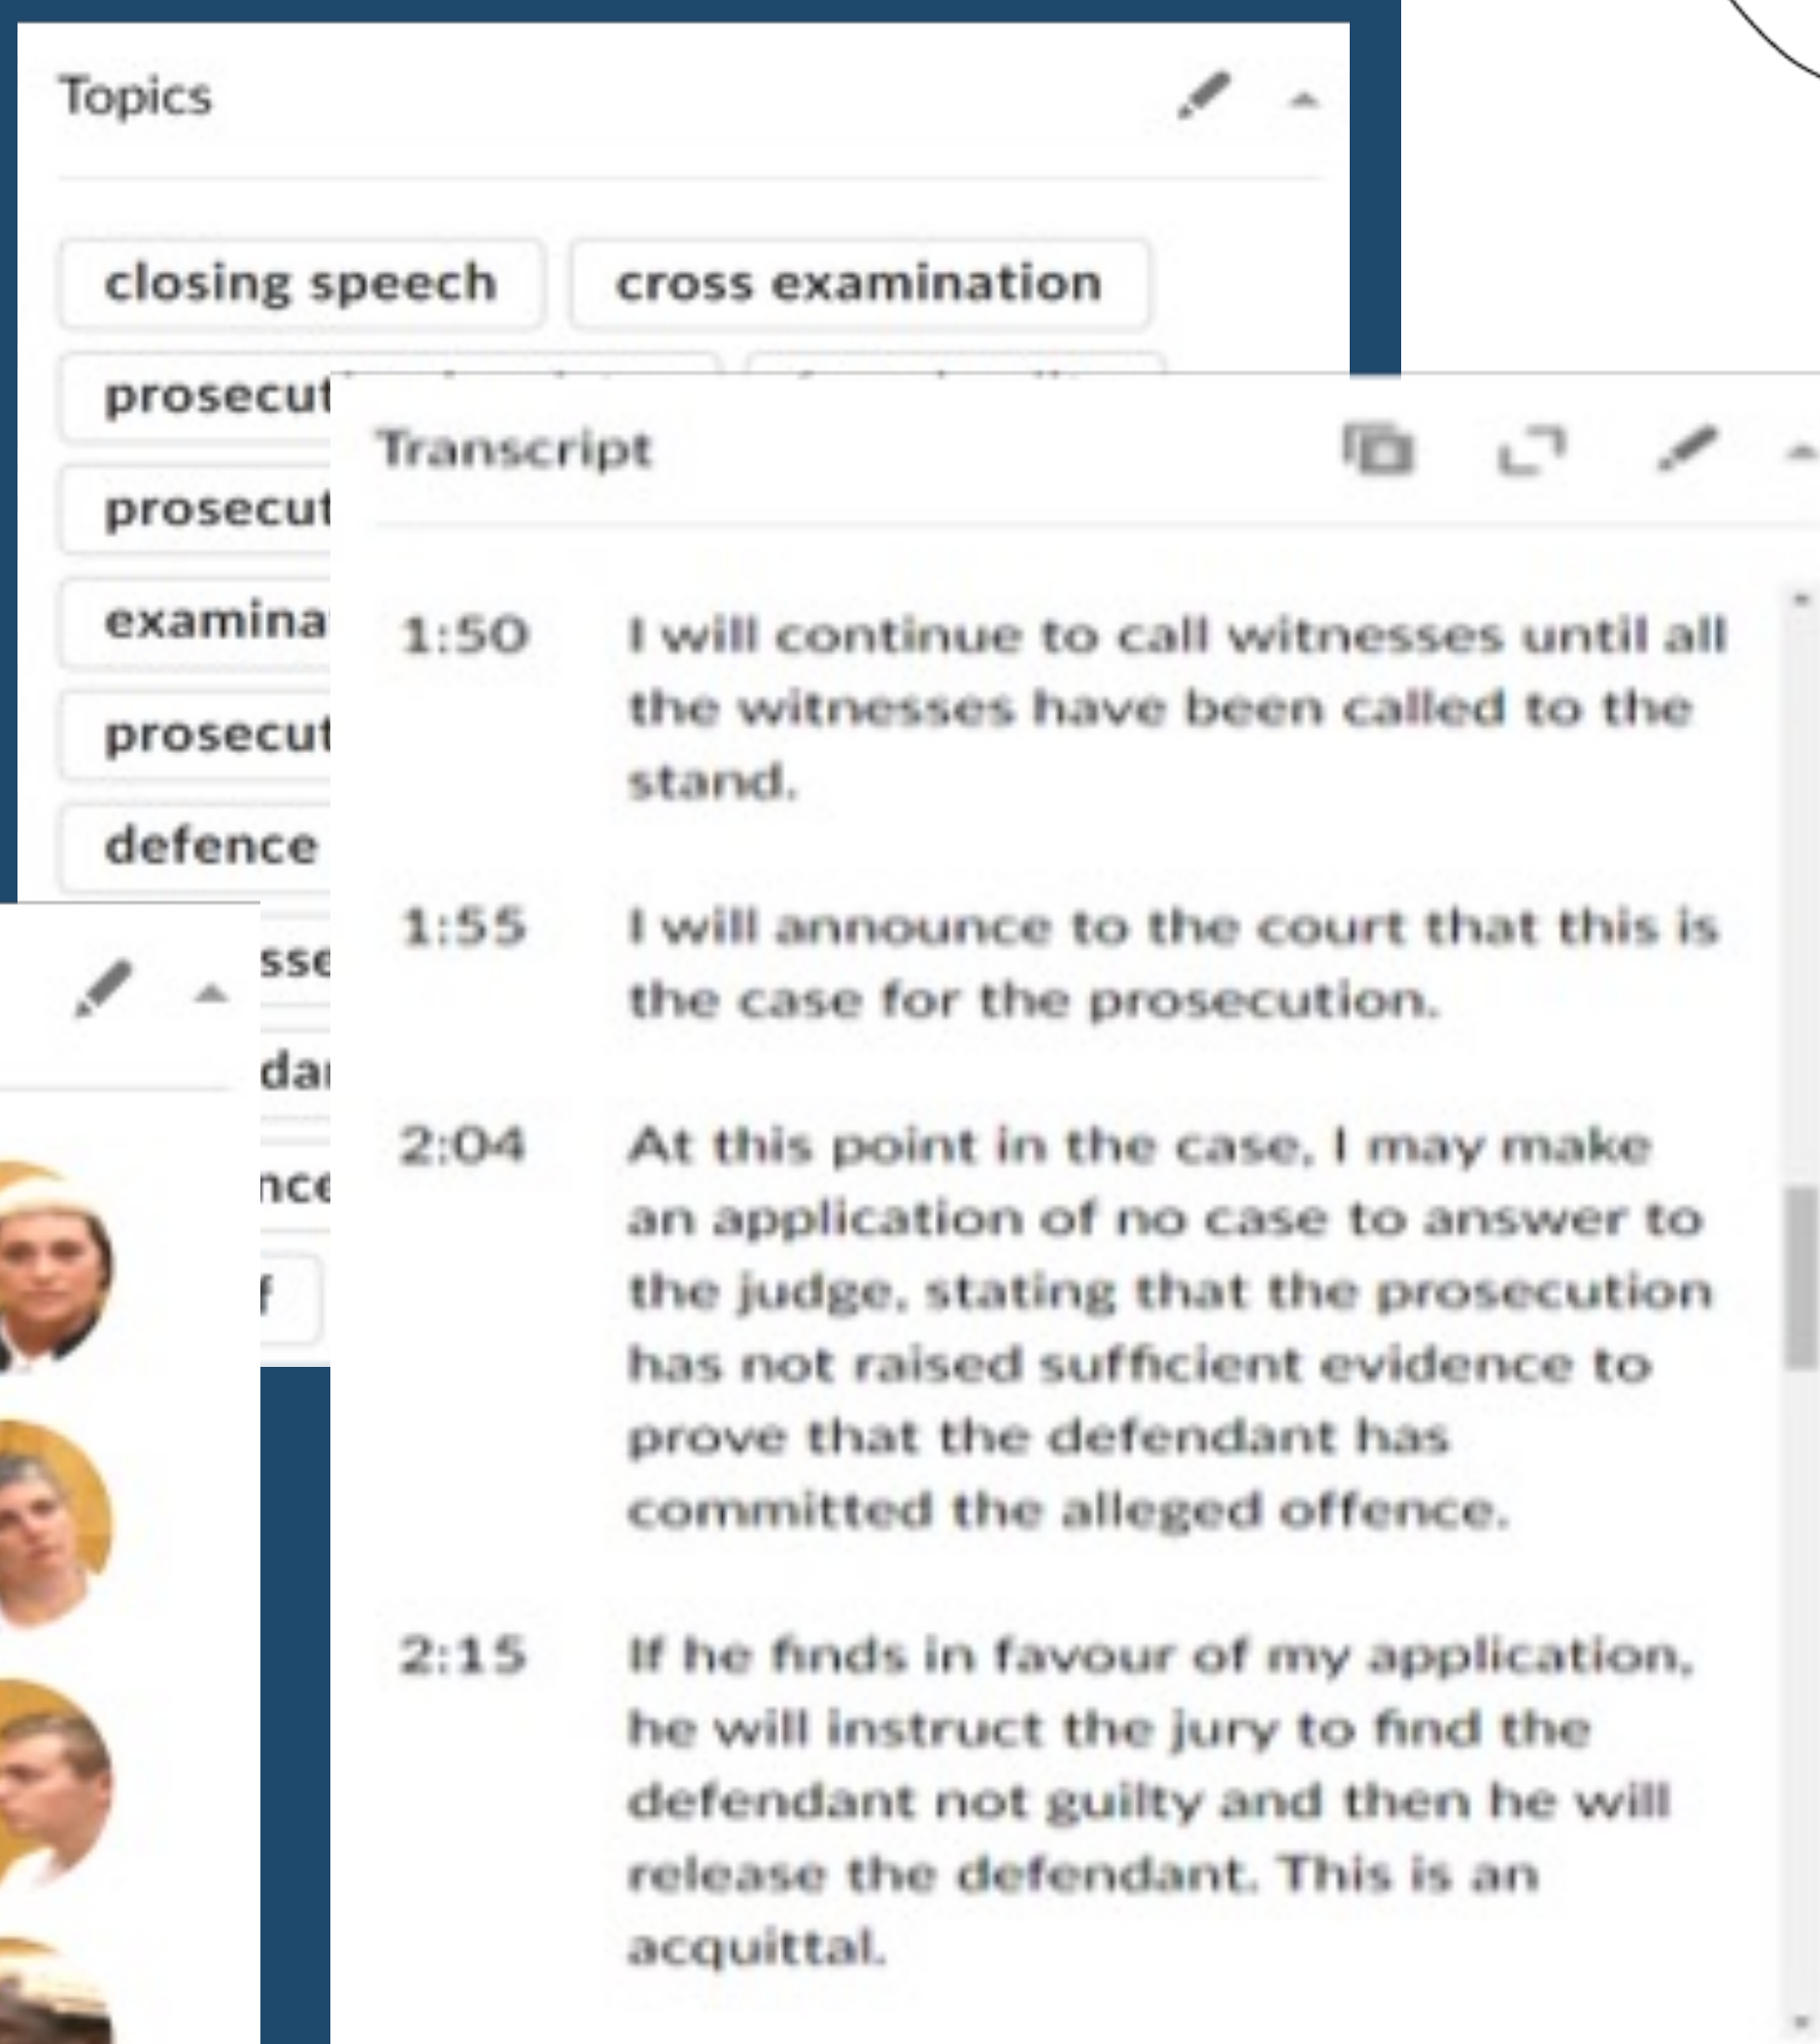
Topics

closing speech

cross examination

prosecut

prosecut

examina

prosecut

defence

sse

dar

nce

f

Transcript

1:50 I will continue to call witnesses until all the witnesses have been called to the stand.

1:55 I will announce to the court that this is the case for the prosecution.

2:04 At this point in the case, I may make an application of no case to answer to the judge, stating that the prosecution has not raised sufficient evidence to prove that the defendant has committed the alleged offence.

2:15 If he finds in favour of my application, he will instruct the jury to find the defendant not guilty and then he will release the defendant. This is an acquittal.